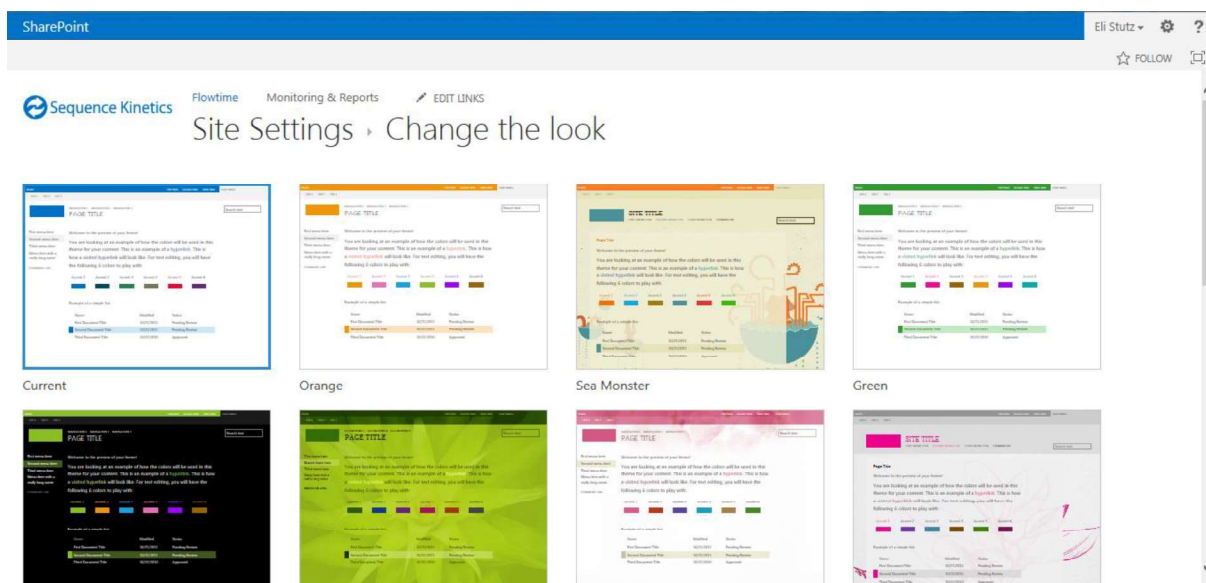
SharePoint

Eli Stutz ▾ ⚙ ?

☆ FOLLOW

Sequence Kinetics

Flowtime Monitoring & Reports ✎ EDIT LINKS

Site Settings › Change the look

PAGE TITLE

You are looking at an example of how the colors will be used in this theme for your content. This is an example of a hyperlink. This is how a visited hyperlink will look like. For text editing, you will have the following 6 colors to play with:

Current

PAGE TITLE

You are looking at an example of how the colors will be used in this theme for your content. This is an example of a hyperlink. This is how a visited hyperlink will look like. For text editing, you will have the following 6 colors to play with:

Orange

SITE TITLE

You are looking at an example of how the colors will be used in this theme for your content. This is an example of a hyperlink. This is how a visited hyperlink will look like. For text editing, you will have the following 6 colors to play with:

Sea Monster

PAGE TITLE

You are looking at an example of how the colors will be used in this theme for your content. This is an example of a hyperlink. This is how a visited hyperlink will look like. For text editing, you will have the following 6 colors to play with:

Green

PAGE TITLE

You are looking at an example of how the colors will be used in this theme for your content. This is an example of a hyperlink. This is how a visited hyperlink will look like. For text editing, you will have the following 6 colors to play with:

PAGE TITLE

You are looking at an example of how the colors will be used in this theme for your content. This is an example of a hyperlink. This is how a visited hyperlink will look like. For text editing, you will have the following 6 colors to play with:

PAGE TITLE

You are looking at an example of how the colors will be used in this theme for your content. This is an example of a hyperlink. This is how a visited hyperlink will look like. For text editing, you will have the following 6 colors to play with:

SITE TITLE

You are looking at an example of how the colors will be used in this theme for your content. This is an example of a hyperlink. This is how a visited hyperlink will look like. For text editing, you will have the following 6 colors to play with: